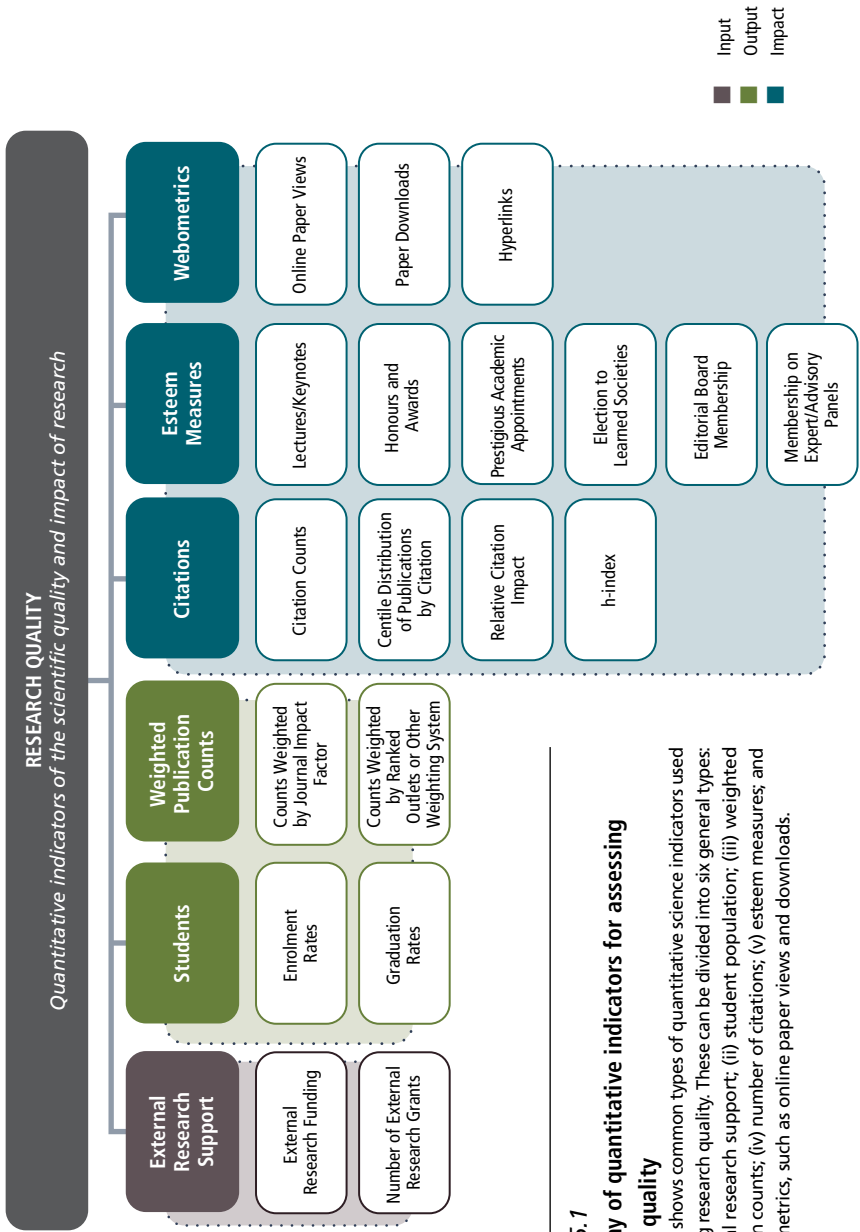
Input
Output
Impact

RESEARCH QUALITY
Quantitative indicators of the scientific quality and impact of research

External Research Support

External Research Funding

Number of External Research Grants

Students

Enrolment Rates

Graduation Rates

Weighted Publication Counts

Counts Weighted by Journal Impact Factor

Counts Weighted by Ranked Outlets or Other Weighting System

Citations

Citation Counts

Centile Distribution of Publications by Citation

Relative Citation Impact

h-index

Esteem Measures

Lectures/Keynotes

Honours and Awards

Prestigious Academic Appointments

Election to Learned Societies

Editorial Board Membership

Membership on Expert/Advisory Panels

Webometrics

Online Paper Views

Paper Downloads

Hyperlinks

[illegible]5.1

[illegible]y of quantitative indicators for assessing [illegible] quality

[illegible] shows common types of quantitative science indicators used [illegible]g research quality. These can be divided into six general types: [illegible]l research support; (ii) student population; (iii) weighted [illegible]n counts; (iv) number of citations; (v) esteem measures; and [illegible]metrics, such as online paper views and downloads.